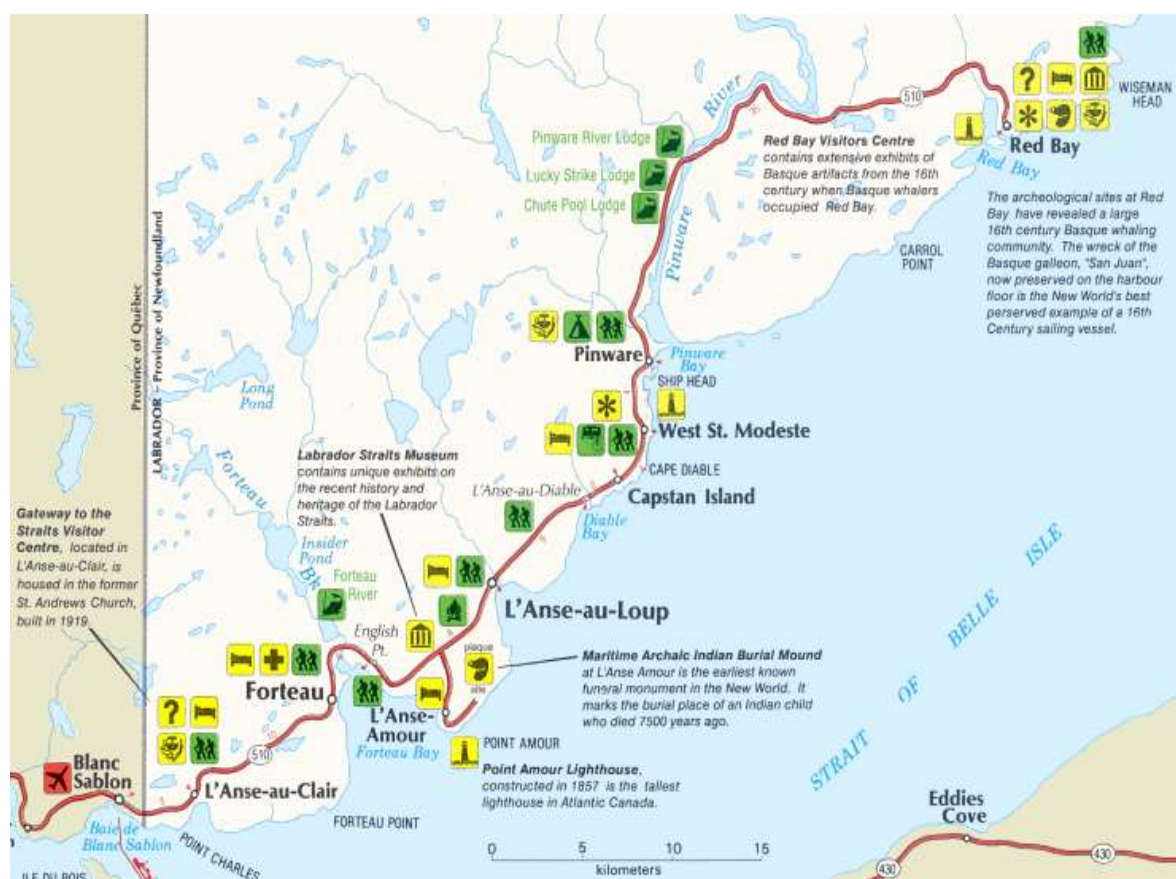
WISEMAN HEAD

510

Red Bay

Red Bay

Red Bay Visitors Centre contains extensive exhibits of Basque artifacts from the 16th century when Basque whalers occupied Red Bay.

The archeological sites at Red Bay have revealed a large 16th century Basque whaling community. The wreck of the Basque galleon, "San Juan", now preserved on the harbour floor is the New World's best perserved example of a 16th Century sailing vessel.

Pinware River Lodge

Lucky Strike Lodge

Chute Pool Lodge

River

Pinware

CARROL POINT

Pinware

Pinware Bay

SHIP HEAD

West St. Modeste

CAPE DIABLE

L'Anse-au-Diable

Capstan Island

Diable Bay

Province of Québec

LABRADOR - Province of Newfoundland

Long Pond

Forteau

Labrador Straits Museum contains unique exhibits on the recent history and heritage of the Labrador Straits.

Insider Pond

Bk

Forteau River

L'Anse-au-Loup

Gateway to the Straits Visitor Centre, located in L'Anse-au-Clair, is housed in the former St. Andrews Church, built in 1919.

English Pt.

plaque

site

Maritime Archaic Indian Burial Mound at L'Anse Amour is the earliest known funeral monument in the New World. It marks the burial place of an Indian child who died 7500 years ago.

Forteau

L'Anse-Amour

Forteau Bay

POINT AMOUR

Point Amour Lighthouse, constructed in 1857 is the tallest lighthouse in Atlantic Canada.

STRAIT OF BELLE ISLE

510

Blanc Sablon

L'Anse-au-Clair

FORTEAU POINT

Baie de Blanc Sablon

POINT CHARLES

ILE DU BOIS

0 5 10 15

kilometers

Eddies Cove

430

430